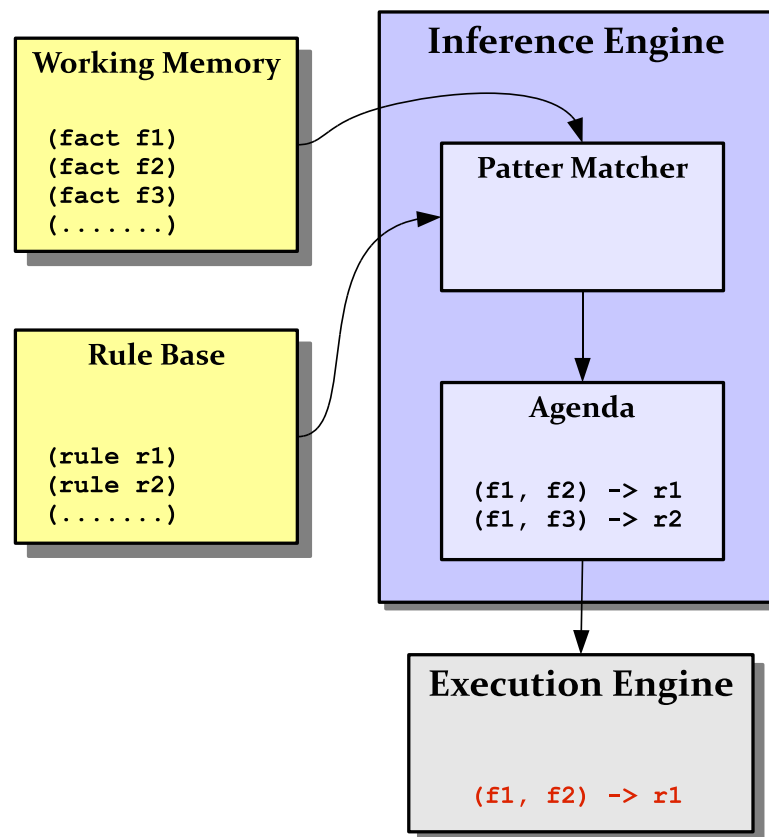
Working Memory

(fact f1)
(fact f2)
(fact f3)
(.......)

Rule Base

(rule r1)
(rule r2)
(.......)

Inference Engine

Patter Matcher

Agenda

(f1, f2) -> r1
(f1, f3) -> r2

Execution Engine

(f1, f2) -> r1